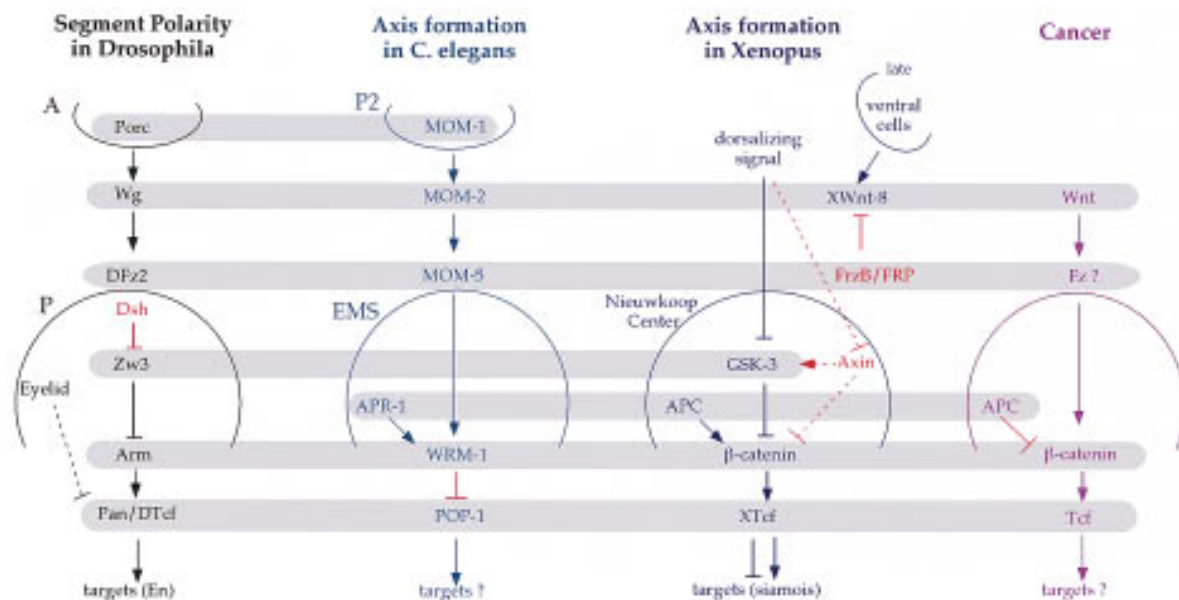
Segment Polarity in Drosophila

Axis formation in C. elegans

Axis formation in Xenopus

Cancer

A

Porc

Wg

DFz2

P

Dsh

Zw3

Eyelid

Arm

Pan/DTcf

targets (En)

P2

MOM-1

MOM-2

MOM-5

EMS

APR-1

WRM-1

POP-1

targets ?

late

ventral cells

dorsalizing signal

XWnt-8

FrzB/FRP

Nieuwkoop Center

GSK-3

Axin

APC

β-catenin

XTcf

targets (siamois)

Wnt

Fz ?

APC

β-catenin

Tcf

targets ?